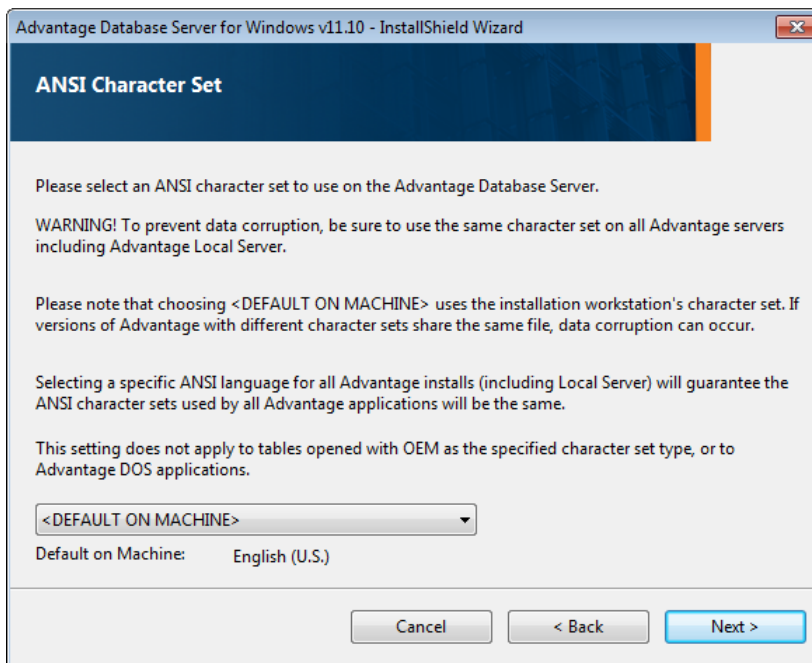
Advantage Database Server for Windows v11.10 - InstallShield Wizard

ANSI Character Set

Please select an ANSI character set to use on the Advantage Database Server.

WARNING! To prevent data corruption, be sure to use the same character set on all Advantage servers including Advantage Local Server.

Please note that choosing <DEFAULT ON MACHINE> uses the installation workstation's character set. If versions of Advantage with different character sets share the same file, data corruption can occur.

Selecting a specific ANSI language for all Advantage installs (including Local Server) will guarantee the ANSI character sets used by all Advantage applications will be the same.

This setting does not apply to tables opened with OEM as the specified character set type, or to Advantage DOS applications.

<DEFAULT ON MACHINE>

Default on Machine: English (U.S.)

Cancel

< Back

Next >